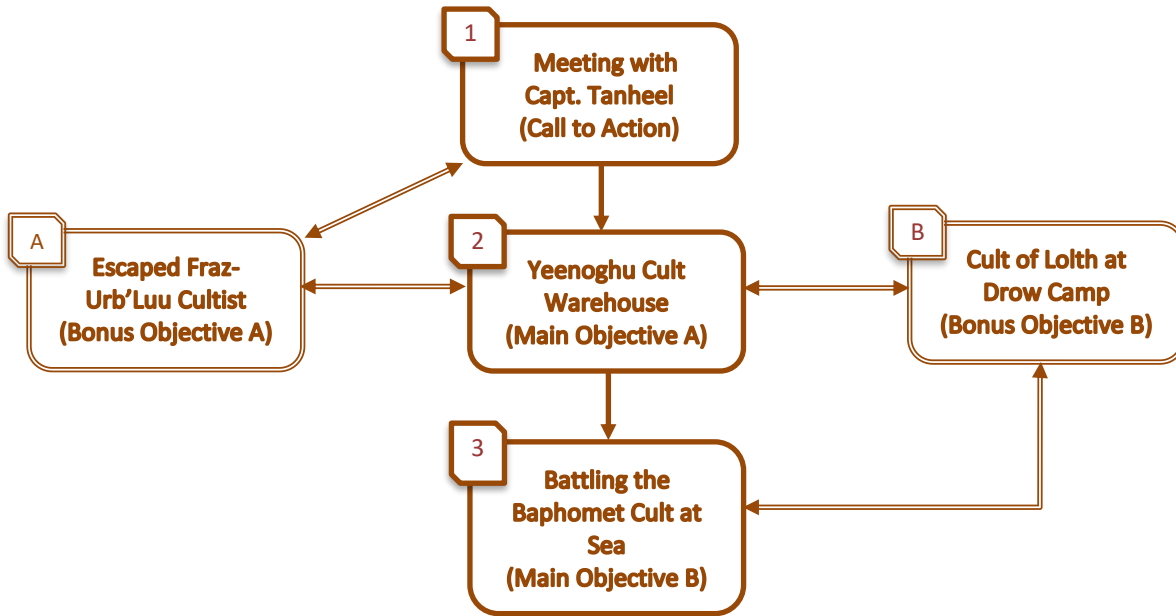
1

Meeting with Capt. Tanheel (Call to Action)

A

Escaped Fraz-Urb'Luu Cultist (Bonus Objective A)

2

Yeenoghu Cult Warehouse (Main Objective A)

B

Cult of Lolth at Drow Camp (Bonus Objective B)

3

Battling the Baphomet Cult at Sea (Main Objective B)